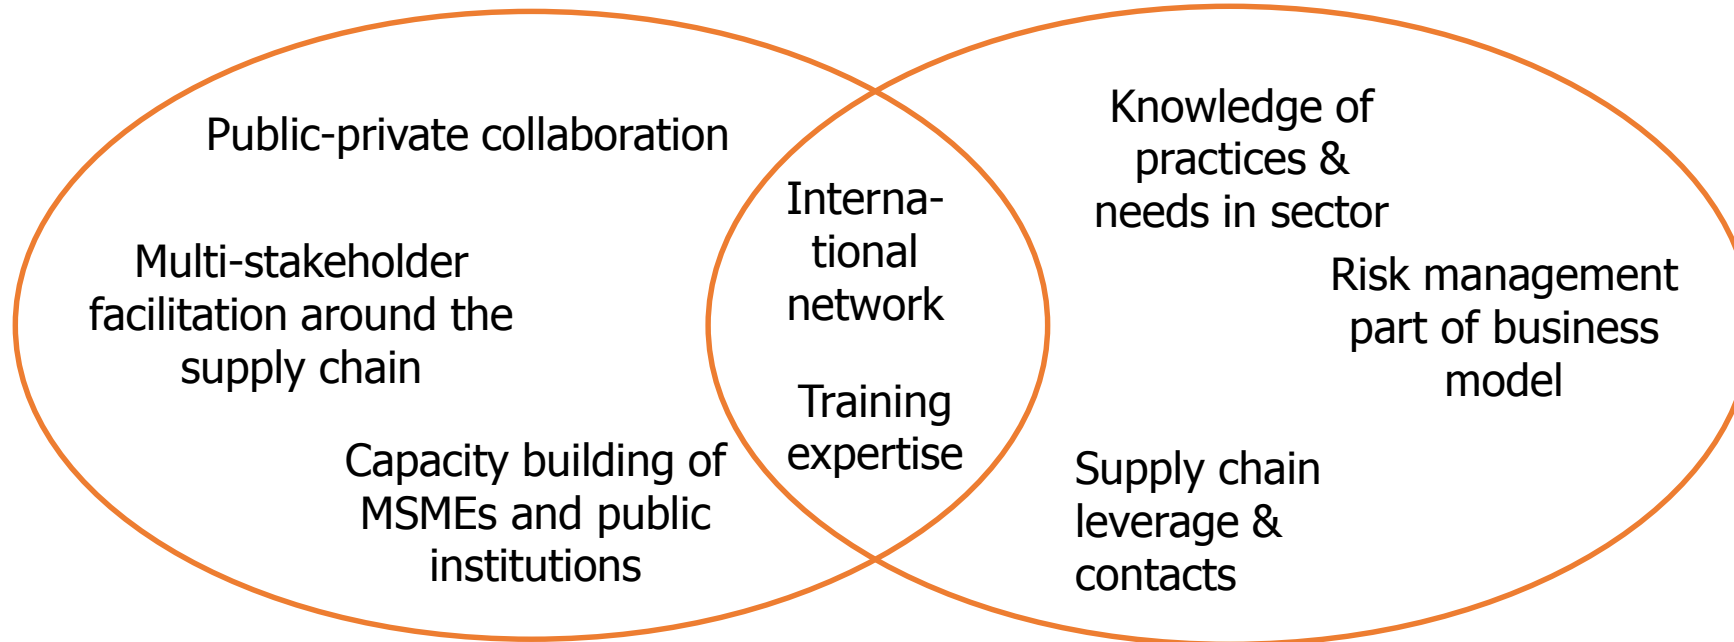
Public-private collaboration

Multi-stakeholder facilitation around the supply chain

Capacity building of MSMEs and public institutions

International network

Training expertise

Knowledge of practices & needs in sector

Risk management part of business model

Supply chain leverage & contacts